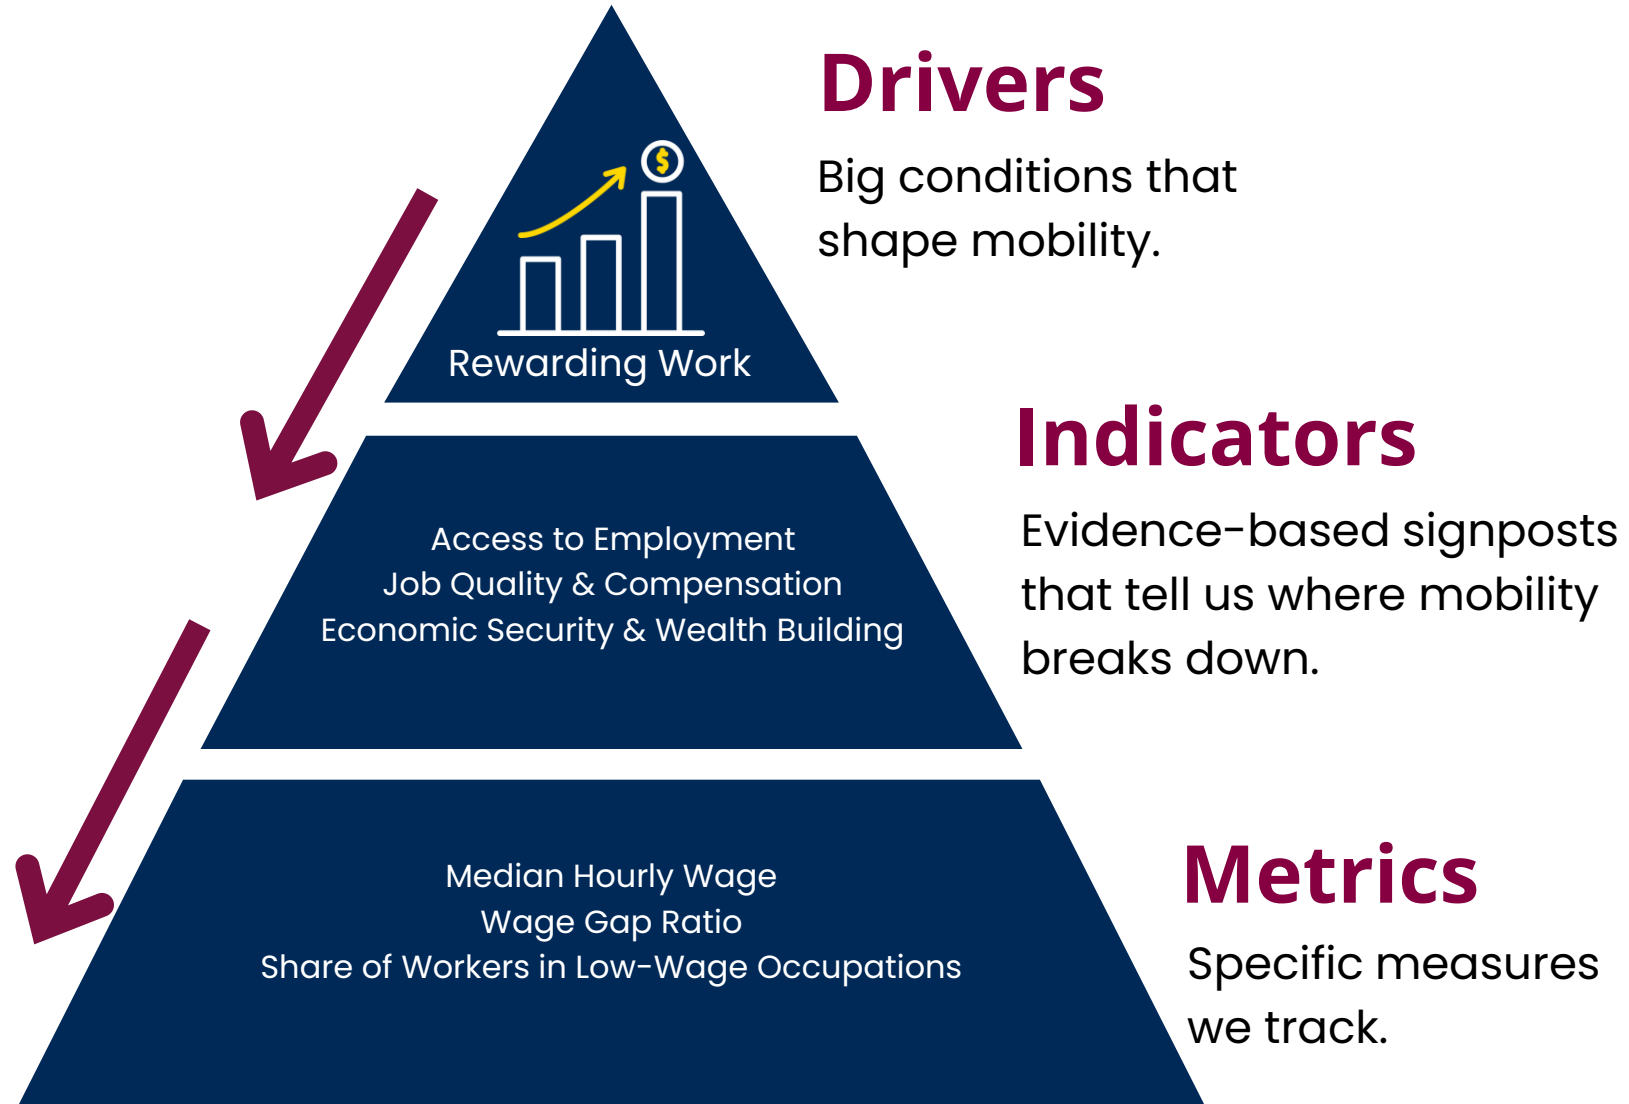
Rewarding Work

Drivers

Big conditions that shape mobility.

Access to Employment
Job Quality & Compensation
Economic Security & Wealth Building

Indicators

Evidence-based signposts that tell us where mobility breaks down.

Median Hourly Wage
Wage Gap Ratio
Share of Workers in Low-Wage Occupations

Metrics

Specific measures we track.